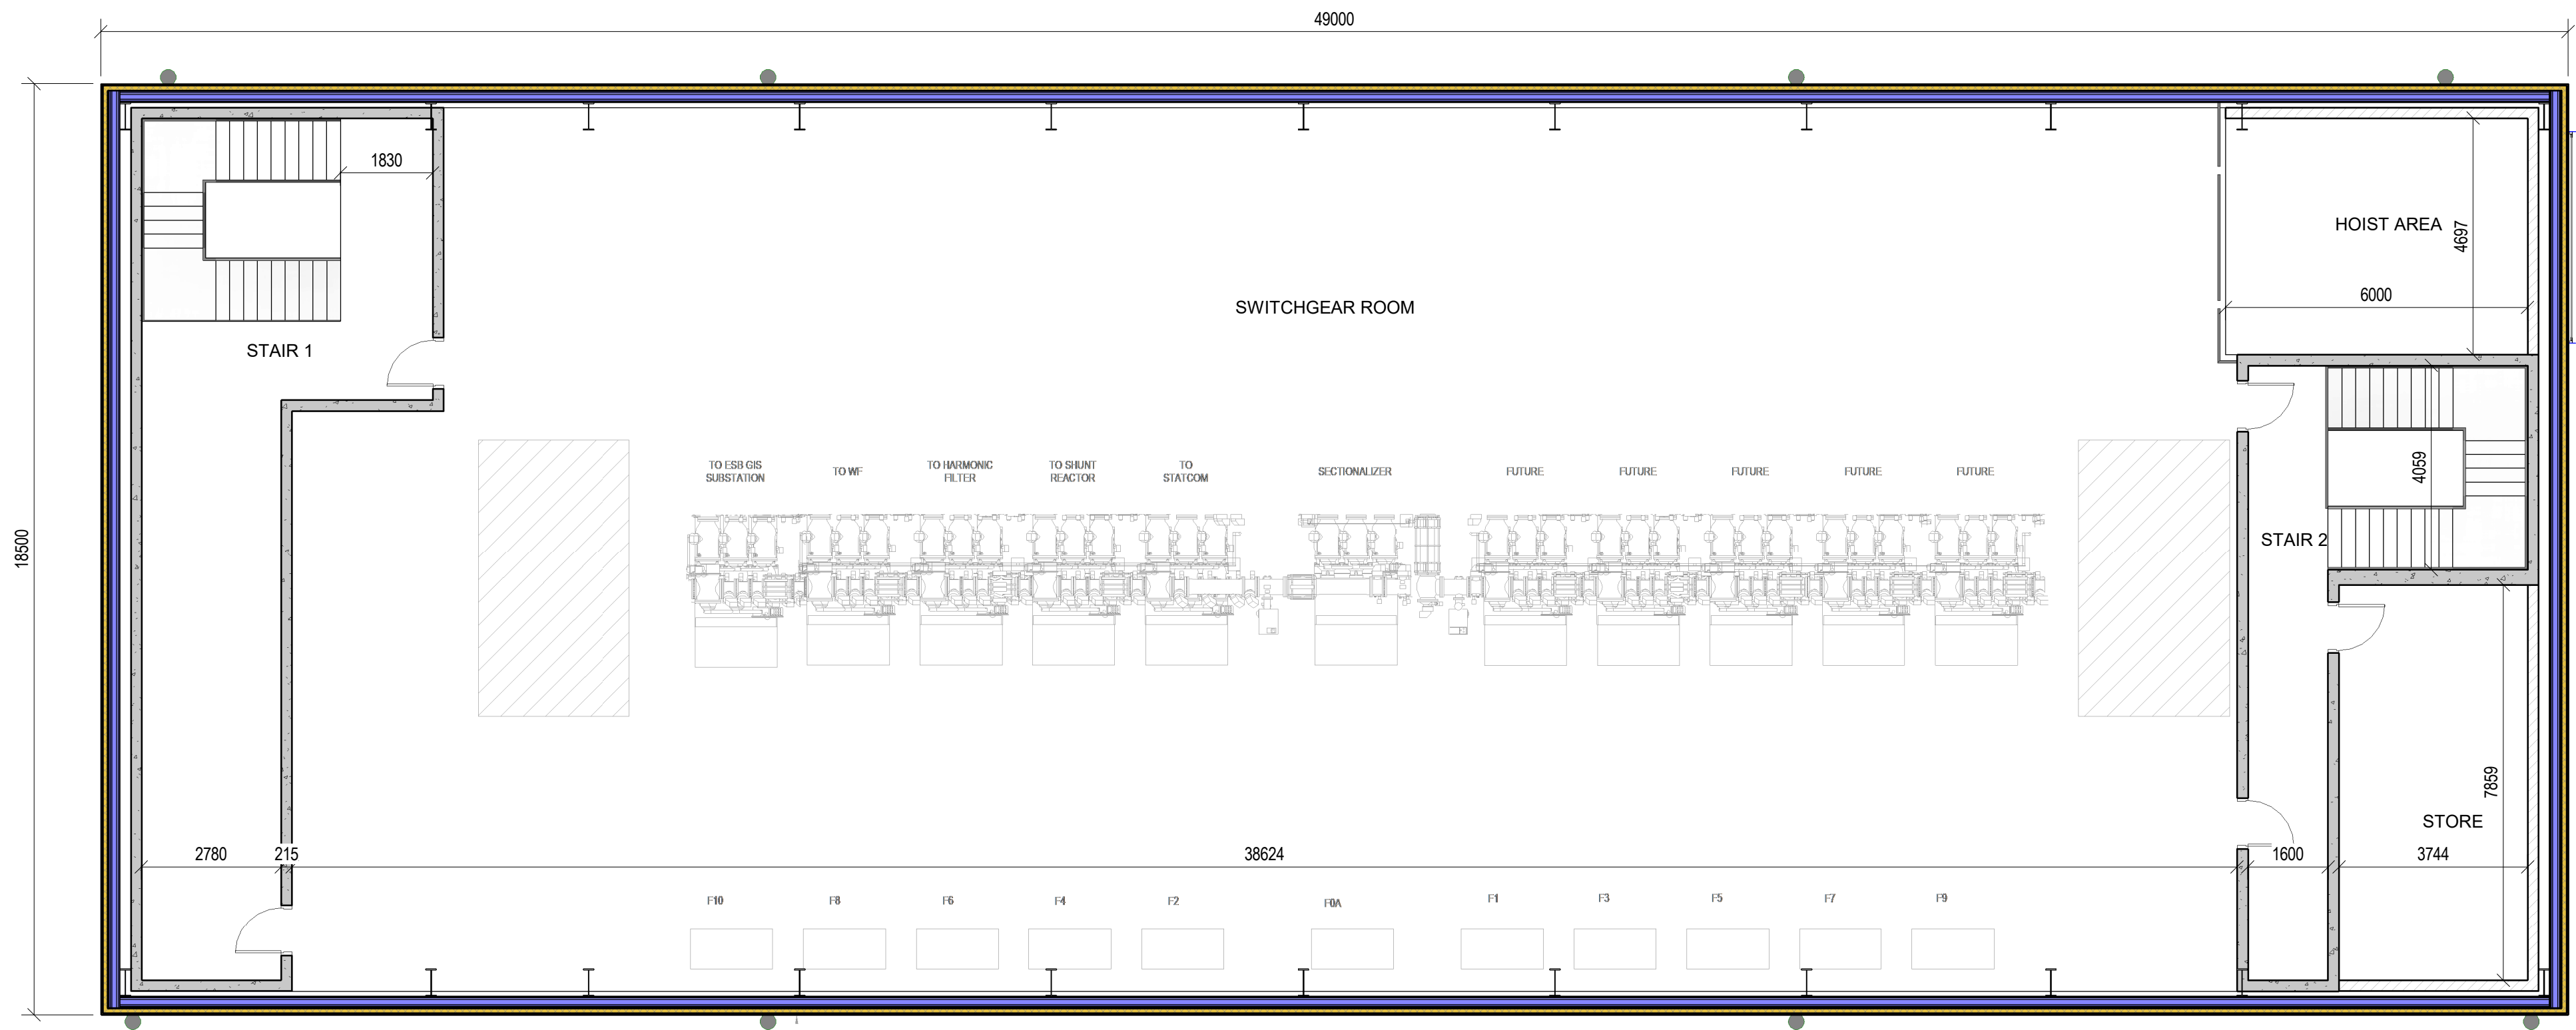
49000

18500

1830

STAIR 1

SWITCHGEAR ROOM

HOIST AREA

4697

6000

TO ESB GIS SUBSTATION

TO WF

TO HARMONIC FILTER

TO SHUNT REACTOR

TO STATCOM

SECTIONALIZER

FUTURE

FUTURE

FUTURE

FUTURE

FUTURE

4059

STAIR 2

7859

STORE

2780

215

38624

1600

3744

F10

F8

F6

F4

F2

F0A

F1

F3

F5

F7

F9